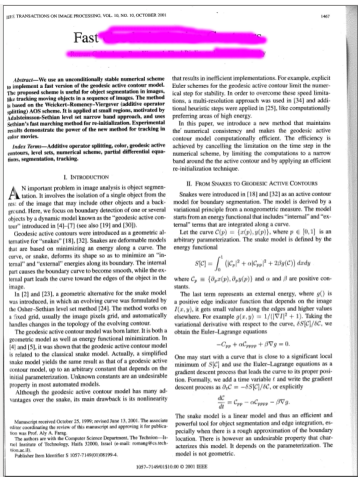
IEEE TRANSACTIONS ON IMAGE PROCESSING, VOL. 10, NO. 10, OCTOBER 2001

1467

Fast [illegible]

Abstract—We use an unconditionally stable numerical scheme to implement a fast version of the geodesic active contour model. The proposed scheme is useful for object segmentation in images, like tracking moving objects in a sequence of images. The method is based on the Weickert–Romeney–Viergever (additive operator splitting) AOS scheme. It is applied at small regions, motivated by Adalsteinsson–Sethian level set narrow band approach, and uses Sethian's fast marching method for re-initialization. Experimental results demonstrate the power of the new method for tracking in color movies.

Index Terms—Additive operator splitting, color, geodesic active contours, level sets, numerical scheme, partial differential equations, segmentation, tracking.

I. INTRODUCTION

An important problem in image analysis is object segmentation. It involves the isolation of a single object from the rest of the image that may include other objects and a background. Here, we focus on boundary detection of one or several objects by a dynamic model known as the "geodesic active contour" introduced in [4]–[7] (see also [19] and [30]).

Geodesic active contours were introduced as a geometric alternative for "snakes" [18], [32]. Snakes are deformable models that are based on minimizing an energy along a curve. The curve, or snake, deforms its shape so as to minimize an "internal" and "external" energies along its boundary. The internal part causes the boundary curve to become smooth, while the external part leads the curve toward the edges of the object in the image.

In [2] and [23], a geometric alternative for the snake model was introduced, in which an evolving curve was formulated by the Osher–Sethian level set method [24]. The method works on a fixed grid, usually the image pixels grid, and automatically handles changes in the topology of the evolving contour.

The geodesic active contour model was born later. It is both a geometric model as well as energy functional minimization. In [4] and [5], it was shown that the geodesic active contour model is related to the classical snake model. Actually, a simplified snake model yields the same result as that of a geodesic active contour model, up to an arbitrary constant that depends on the initial parameterization. Unknown constants are an undesirable property in most automated models.

Although the geodesic active contour model has many advantages over the snake, its main drawback is its nonlinearity

Manuscript received October 15, 1999; revised June 13, 2001. The associate editor coordinating the review of this manuscript and approving it for publication was Prof. Aly A. Farag.

The authors are with the Computer Science Department, the Technion—Israel Institute of Technology, Haifa 32000, Israel (e-mail: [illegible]).

Publisher Item Identifier S 1057-7149(01)08199-4.

that results in inefficient implementations. For example, explicit Euler schemes for the geodesic active contour limit the numerical step for stability. In order to overcome these speed limitations, a multi-resolution approach was used in [34] and additional heuristic steps were applied in [25], like computationally preferring areas of high energy.

In this paper, we introduce a new method that maintains the numerical consistency and makes the geodesic active contour model computationally efficient. The efficiency is achieved by cancelling the limitation on the time step in the numerical scheme, by limiting the computations to a narrow band around the the active contour and by applying an efficient re-initialization technique.

II. FROM SNAKES TO GEODESIC ACTIVE CONTOURS

Snakes were introduced in [18] and [32] as an active contour model for boundary segmentation. The model is derived by a variational principle from a nongeometric measure. The model starts from an energy functional that includes "internal" and "external" terms that are integrated along a curve.

Let the curve $C(p) = \{x(p), y(p)\}$, where $p \in [0, 1]$ is an arbitrary parameterization. The snake model is defined by the energy functional

$$S[C] = \int_0^1 (|C_p|^2 + \alpha|C_{pp}|^2 + 2\beta g(C))\, dp$$

where $C_p \equiv \{\partial_p x(p), \partial_p y(p)\}$ and $\alpha$ and $\beta$ are positive constants.

The last term represents an external energy, where $g()$ is a positive edge indicator function that depends on the image $I(x, y)$, it gets small values along the edges and higher values elsewhere. For example $g(x, y) = 1/(|\nabla I|^2 + 1)$. Taking the variational derivative with respect to the curve, $\delta S[C]/\delta C$, we obtain the Euler–Lagrange equations

$$-C_{pp} + \alpha C_{pppp} + \beta \nabla g = 0.$$

One may start with a curve that is close to a significant local minimum of $S[C]$ and use the Euler–Lagrange equations as a gradient descent process that leads the curve to its proper position. Formally, we add a time variable $t$ and write the gradient descent process as $\partial_t C = -\delta S[C]/\delta C$, or explicitly

$$\frac{dC}{dt} = C_{pp} - \alpha C_{pppp} - \beta \nabla g.$$

The snake model is a linear model and thus an efficient and powerful tool for object segmentation and edge integration, especially when there is a rough approximation of the boundary location. There is however an undesirable property that characterizes this model. It depends on the parameterization. The model is not geometric.

1057-7149/01$10.00 © 2001 IEEE